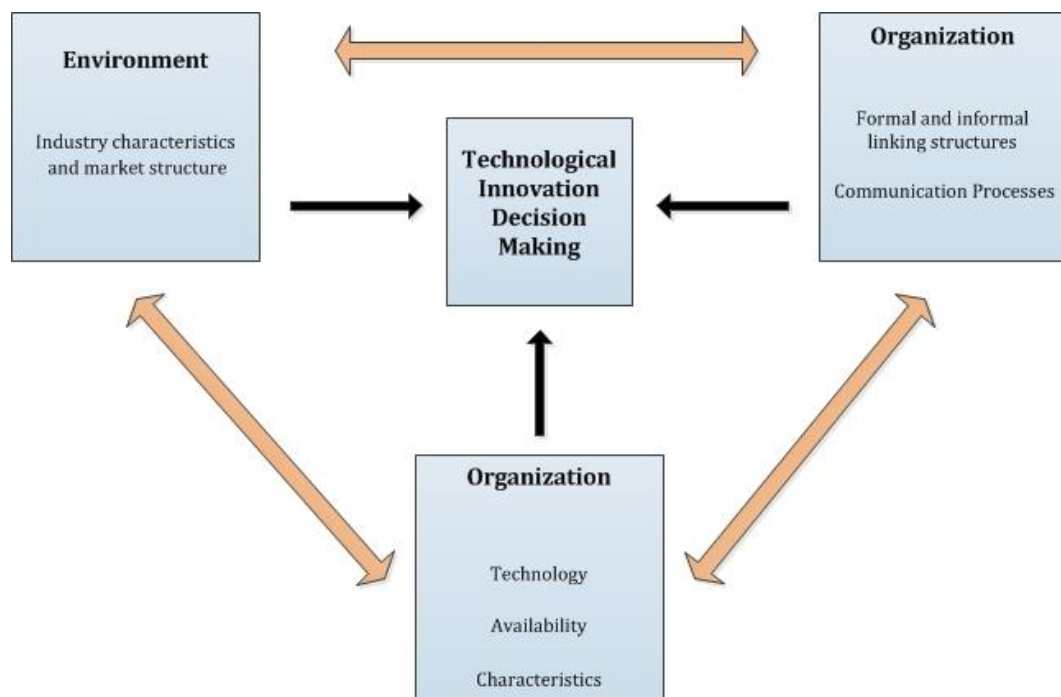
Environment

Industry characteristics and market structure

Organization

Formal and informal linking structures

Communication Processes

Technological Innovation Decision Making

Organization

Technology

Availability

Characteristics